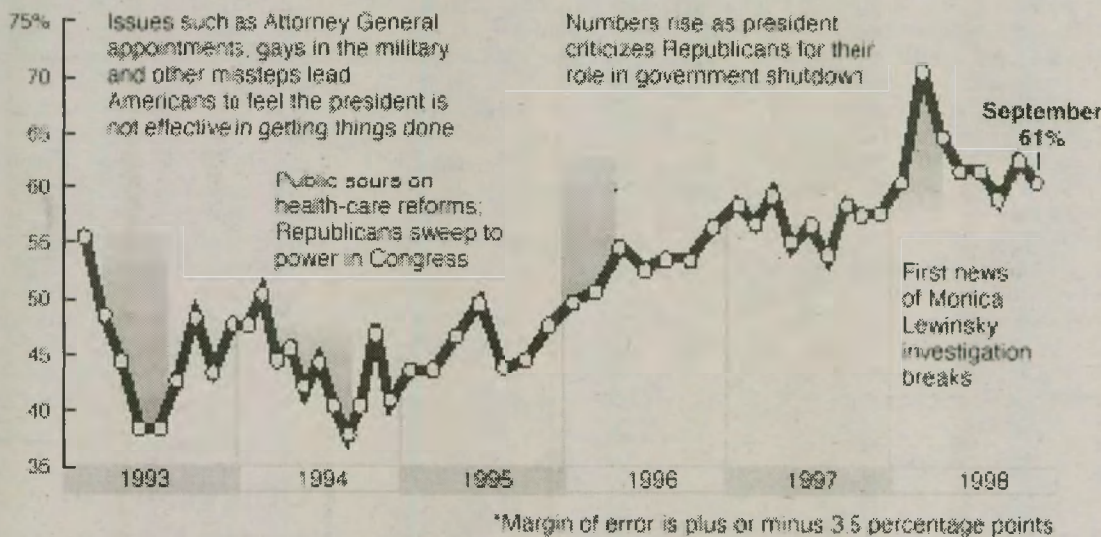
75%

70

65

60

55

50

45

40

35

Issues such as Attorney General appointments, gays in the military and other missteps lead Americans to feel the president is not effective in getting things done

Numbers rise as president criticizes Republicans for their role in government shutdown

September 61%

Public sours on health-care reforms; Republicans sweep to power in Congress

First news of Monica Lewinsky investigation breaks

1993

1994

1995

1996

1997

1998

*Margin of error is plus or minus 3.5 percentage points